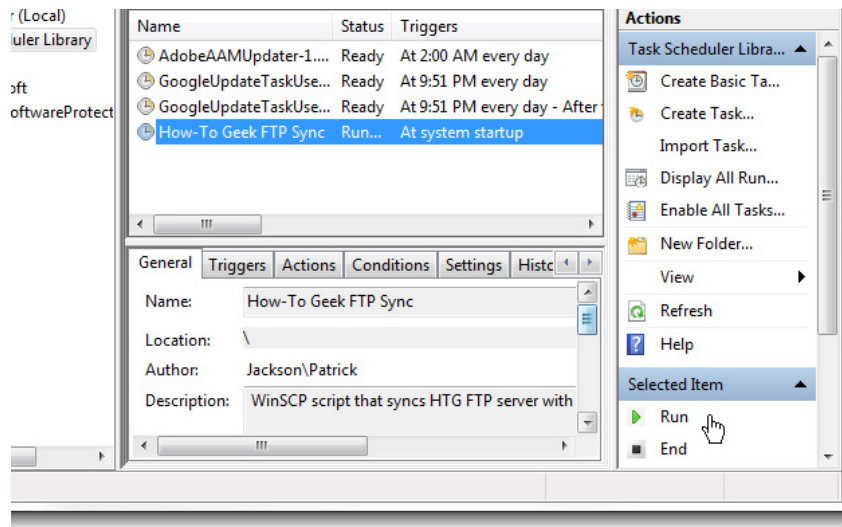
r (Local)
uler Library
oft
oftwareProtect

| Name | Status | Triggers |
|---|---|---|
| AdobeAAMUpdater-1.... | Ready | At 2:00 AM every day |
| GoogleUpdateTaskUse... | Ready | At 9:51 PM every day |
| GoogleUpdateTaskUse... | Ready | At 9:51 PM every day - After |
| How-To Geek FTP Sync | Run... | At system startup |

General | Triggers | Actions | Conditions | Settings | Histo

Name: How-To Geek FTP Sync
Location: \
Author: Jackson\Patrick
Description: WinSCP script that syncs HTG FTP server with

Actions
Task Scheduler Libra...
Create Basic Ta...
Create Task...
Import Task...
Display All Run...
Enable All Tasks...
New Folder...
View
Refresh
Help
Selected Item
Run
End